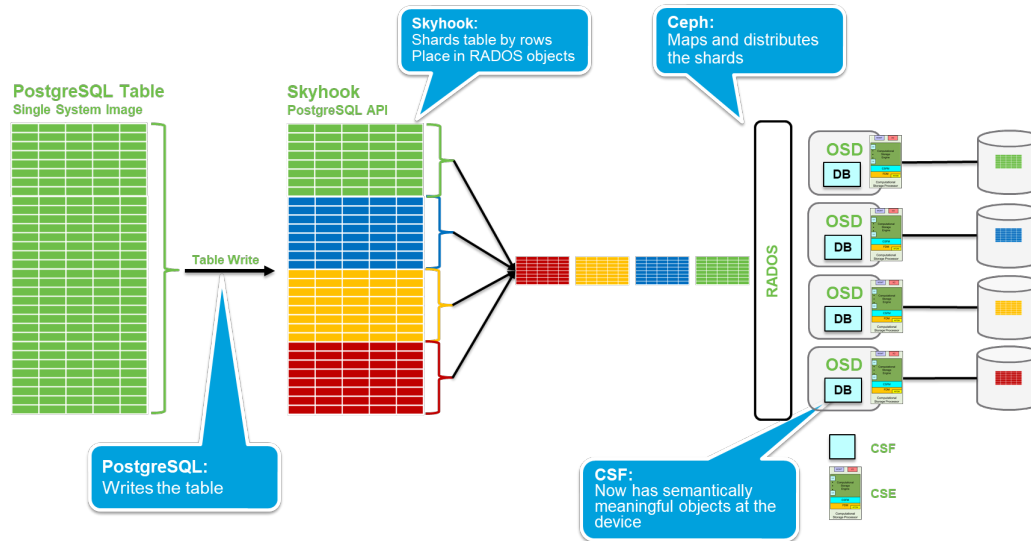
Skyhook:
Shards table by rows
Place in RADOS objects

Ceph:
Maps and distributes the shards

PostgreSQL Table
Single System Image

Skyhook
PostgreSQL API

Table Write

RADOS

OSD
DB

OSD
DB

OSD
DB

OSD
DB

PostgreSQL:
Writes the table

CSF:
Now has semantically meaningful objects at the device

CSF

CSE